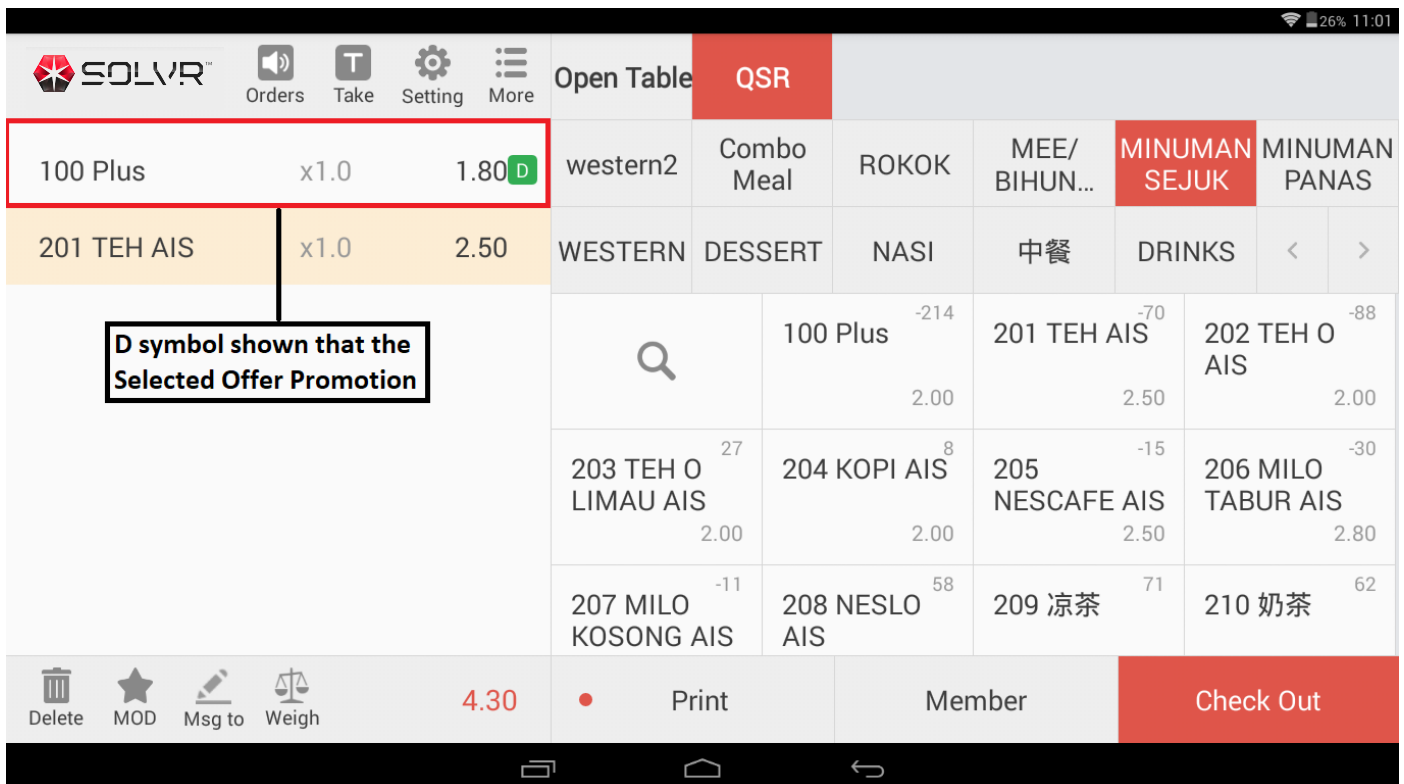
26% 11:01

SOLVR™

Orders
Take
Setting
More

Open Table
QSR

100 Plus x1.0 1.80 D

201 TEH AIS x1.0 2.50

D symbol shown that the Selected Offer Promotion

western2
Combo Meal
ROKOK
MEE/ BIHUN...
MINUMAN SEJUK
MINUMAN PANAS

WESTERN
DESSERT
NASI
中餐
DRINKS
<
>

| | 100 Plus -214 2.00 | 201 TEH AIS -70 2.50 | 202 TEH O AIS -88 2.00 |
|---|---|---|---|
| 203 TEH O LIMAU AIS 27 2.00 | 204 KOPI AIS 8 2.00 | 205 NESCAFE AIS -15 2.50 | 206 MILO TABUR AIS -30 2.80 |
| 207 MILO KOSONG AIS -11 | 208 NESLO AIS 58 | 209 凉茶 71 | 210 奶茶 62 |

Delete
MOD
Msg to
Weigh
4.30

Print
Member
Check Out